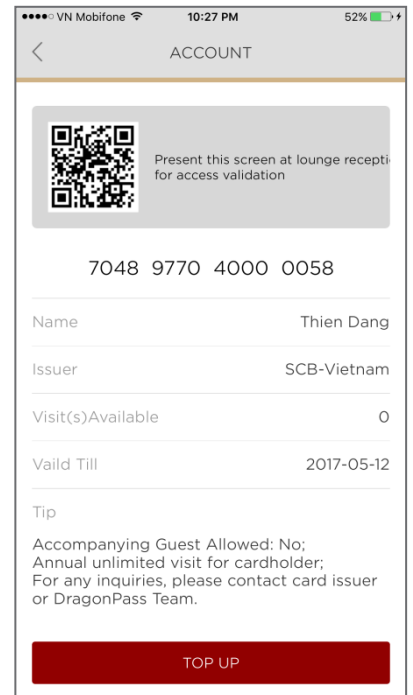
●●●●○ VN Mobifone 10:27 PM 52%

ACCOUNT

Present this screen at lounge recepti for access validation

7048 9770 4000 0058

| Name | Thien Dang |
|---|---|
| Issuer | SCB-Vietnam |
| Visit(s)Available | 0 |
| Vaild Till | 2017-05-12 |

Tip

Accompanying Guest Allowed: No; Annual unlimited visit for cardholder; For any inquiries, please contact card issuer or DragonPass Team.

TOP UP